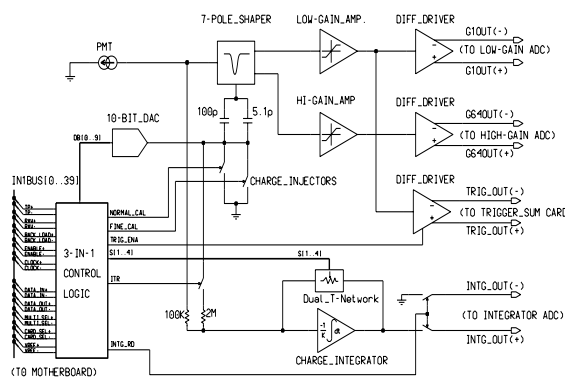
7-POLE_SHAPER
LOW-GAIN_AMP.
DIFF_DRIVER
G1OUT(-)
(TO LOW-GAIN ADC)
G1OUT(+)
PMT
HI-GAIN_AMP
DIFF_DRIVER
G64OUT(-)
(TO HIGH-GAIN ADC)
G64OUT(+)
100p
5.1p
10-BIT_DAC
DB[0..9]
CHARGE_INJECTORS
IN1BUS[0..39]
DIFF_DRIVER
TRIG_OUT(-)
(TO TRIGGER_SUM CARD)
TRIG_OUT(+)
NORMAL_CAL
FINE_CAL
TRIG_ENA
3-IN-1
CONTROL
LOGIC
S[1..4]
ITR
S[1..4]
Dual_T-Network
INTG_OUT(-)
(TO INTEGRATOR ADC)
INTG_OUT(+)
100K
2M
CHARGE_INTEGRATOR
INTG_RD
(TO MOTHERBOARD)